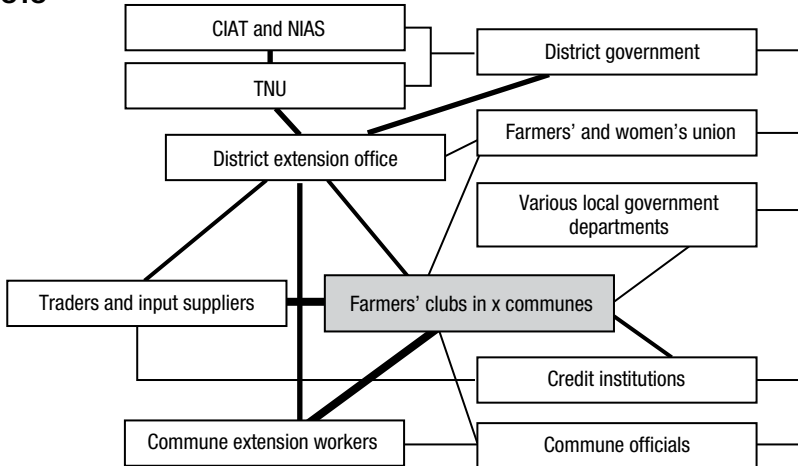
CIAT and NIAS

TNU

District government

District extension office

Farmers' and women's union

Various local government departments

Traders and input suppliers

Farmers' clubs in x communes

Credit institutions

Commune extension workers

Commune officials